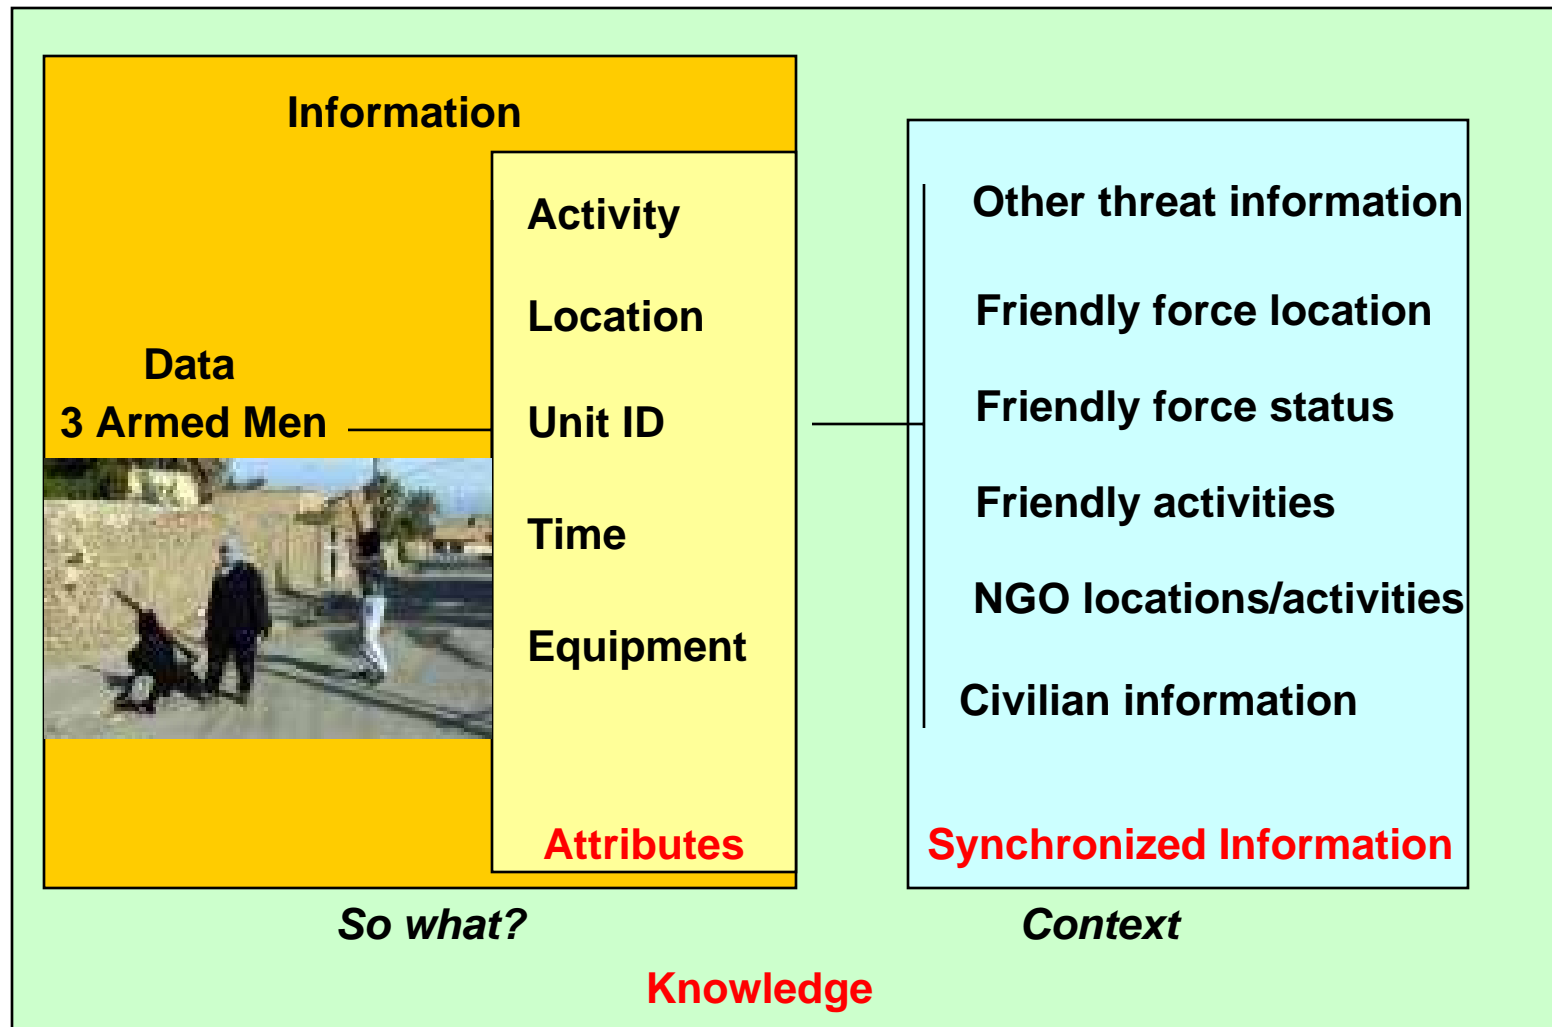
Information

Data
3 Armed Men

Activity

Location

Unit ID

Time

Equipment

Attributes

Other threat information

Friendly force location

Friendly force status

Friendly activities

NGO locations/activities

Civilian information

Synchronized Information

So what?

Context

Knowledge